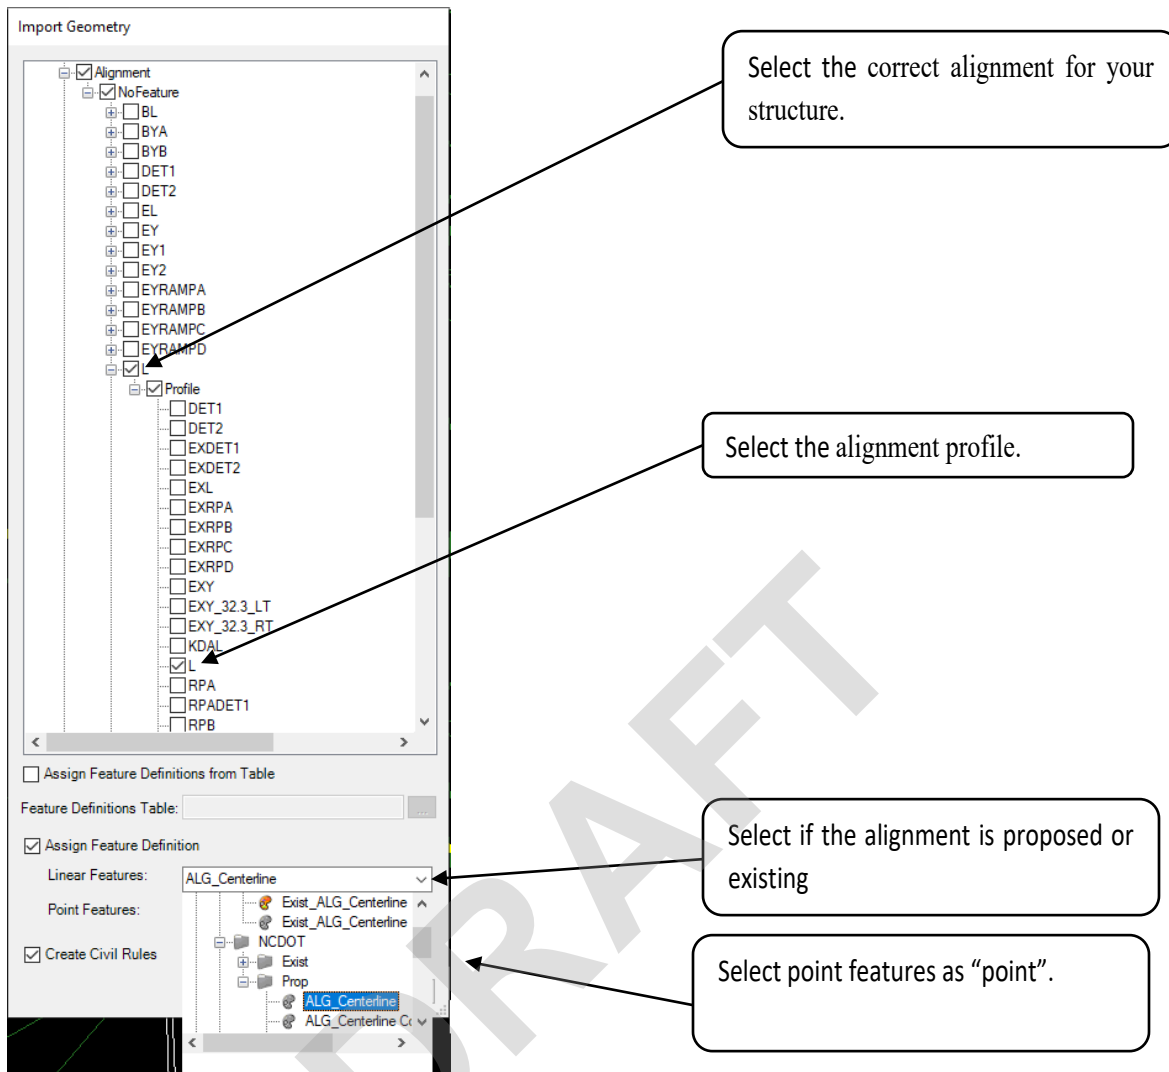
Import Geometry

Alignment
NoFeature
BL
BYA
BYB
DET1
DET2
EL
EY
EY1
EY2
EYRAMPA
EYRAMPB
EYRAMPC
EYRAMPD
L
Profile
DET1
DET2
EXDET1
EXDET2
EXL
EXRPA
EXRPB
EXRPC
EXRPD
EXY
EXY_32.3_LT
EXY_32.3_RT
KDAL
L
RPA
RPADET1
RPB

Assign Feature Definitions from Table

Feature Definitions Table:

Assign Feature Definition

Linear Features: ALG_Centerline

Point Features:

Create Civil Rules

Exist_ALG_Centerline
Exist_ALG_Centerline
NCDOT
Exist
Prop
ALG_Centerline
ALG_Centerline C

Select the correct alignment for your structure.

Select the alignment profile.

Select if the alignment is proposed or existing

Select point features as “point”.

DRAFT